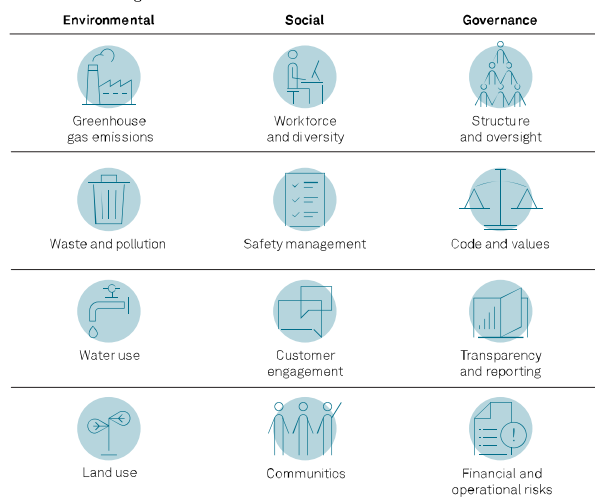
| Environmental | Social | Governance |
|---|---|---|
| Greenhouse gas emissions | Workforce and diversity | Structure and oversight |
| Waste and pollution | Safety management | Code and values |
| Water use | Customer engagement | Transparency and reporting |
| Land use | Communities | Financial and operational risks |